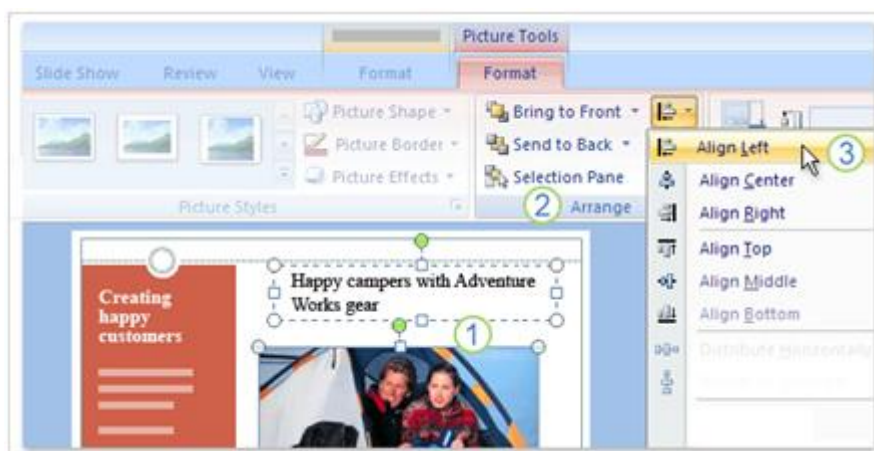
Picture Tools

Slide Show Review View Format Format

Picture Shape
Picture Border
Picture Effects

Picture Styles

Bring to Front
Send to Back
Selection Pane

2 Arrange

Align Left 3
Align Center
Align Right
Align Top
Align Middle
Align Bottom
Distribute Horizontally

Creating happy customers

Happy campers with Adventure Works gear

1